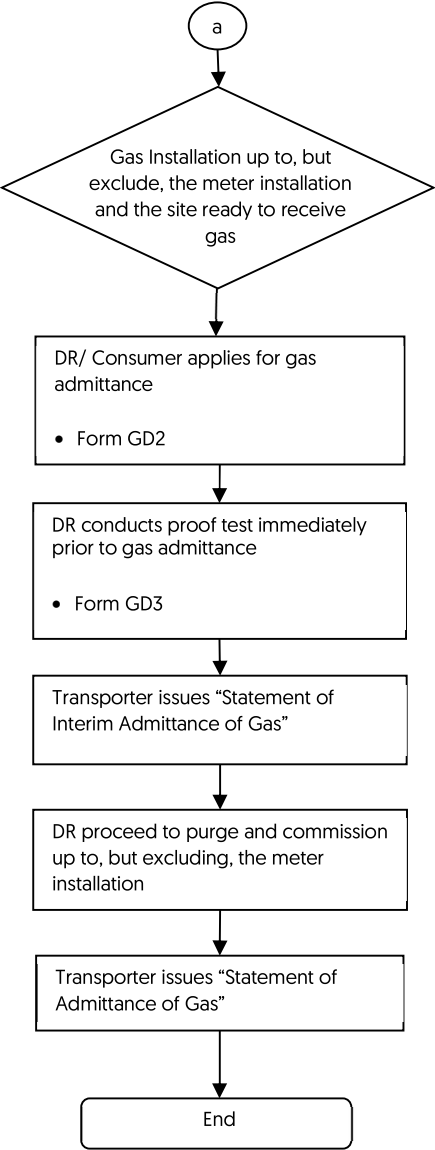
a

Gas Installation up to, but exclude, the meter installation and the site ready to receive gas

DR/ Consumer applies for gas admittance

• Form GD2

DR conducts proof test immediately prior to gas admittance

• Form GD3

Transporter issues “Statement of Interim Admittance of Gas”

DR proceed to purge and commission up to, but excluding, the meter installation

Transporter issues “Statement of Admittance of Gas”

End